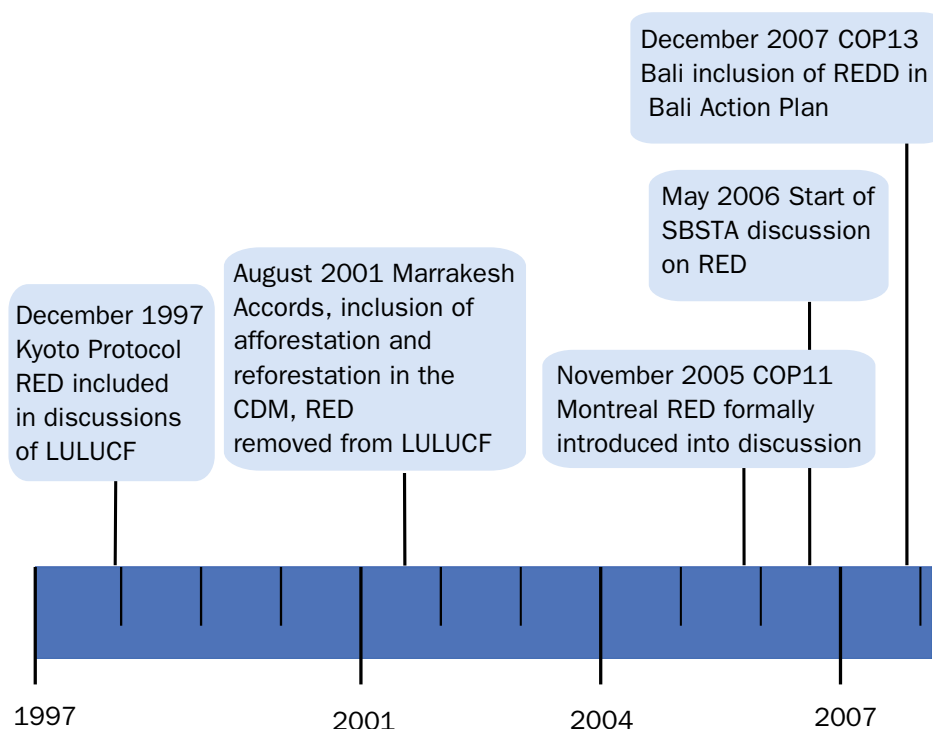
December 2007 COP13 Bali inclusion of REDD in Bali Action Plan

May 2006 Start of SBSTA discussion on RED

August 2001 Marrakesh Accords, inclusion of afforestation and reforestation in the CDM, RED removed from LULUCF

December 1997 Kyoto Protocol RED included in discussions of LULUCF

November 2005 COP11 Montreal RED formally introduced into discussion

1997

2001

2004

2007